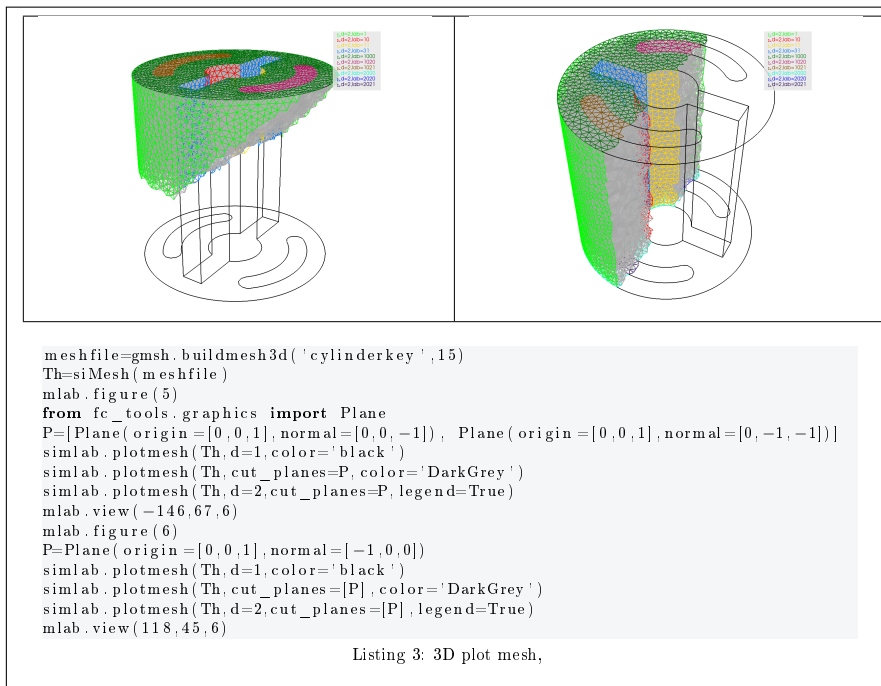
meshfile=gmsh.buildmesh3d('cylinderkey',15)
Th=siMesh(meshfile)
mlab.figure(5)
from fc_tools.graphics import Plane
P=[Plane(origin=[0,0,1],normal=[0,0,-1]), Plane(origin=[0,0,1],normal=[0,-1,-1])]
simlab.plotmesh(Th,d=1,color='black')
simlab.plotmesh(Th,cut_planes=P,color='DarkGrey')
simlab.plotmesh(Th,d=2,cut_planes=P,legend=True)
mlab.view(-146,67,6)
mlab.figure(6)
P=Plane(origin=[0,0,1],normal=[-1,0,0])
simlab.plotmesh(Th,d=1,color='black')
simlab.plotmesh(Th,cut_planes=[P],color='DarkGrey')
simlab.plotmesh(Th,d=2,cut_planes=[P],legend=True)
mlab.view(118,45,6)

Listing 3: 3D plot mesh,